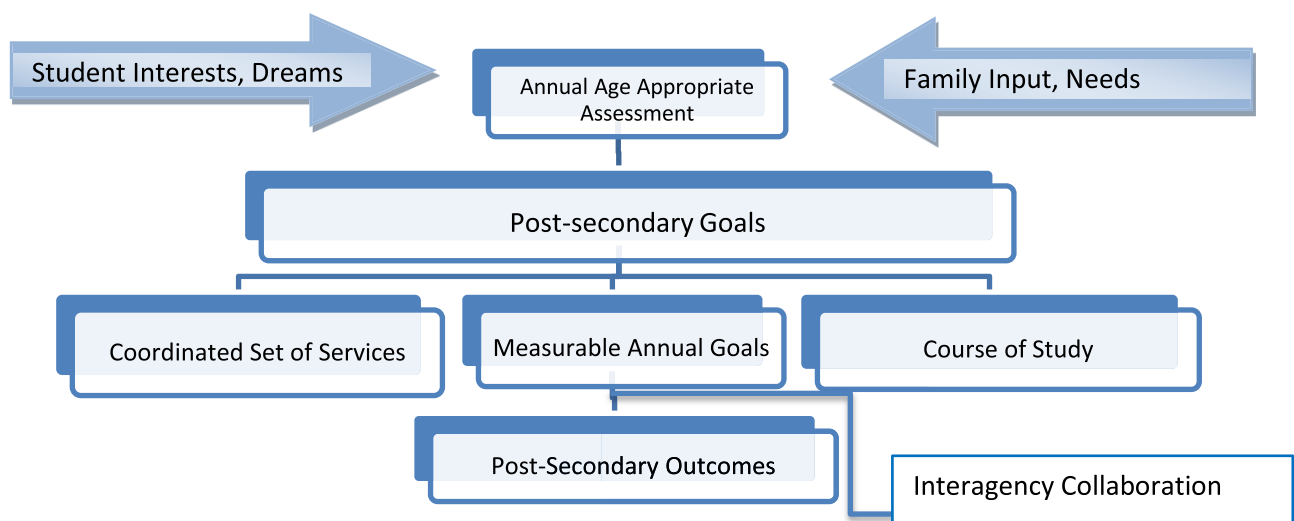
Student Interests, Dreams

Annual Age Appropriate Assessment

Family Input, Needs

Post-secondary Goals

Coordinated Set of Services

Measurable Annual Goals

Course of Study

Post-Secondary Outcomes

Interagency Collaboration